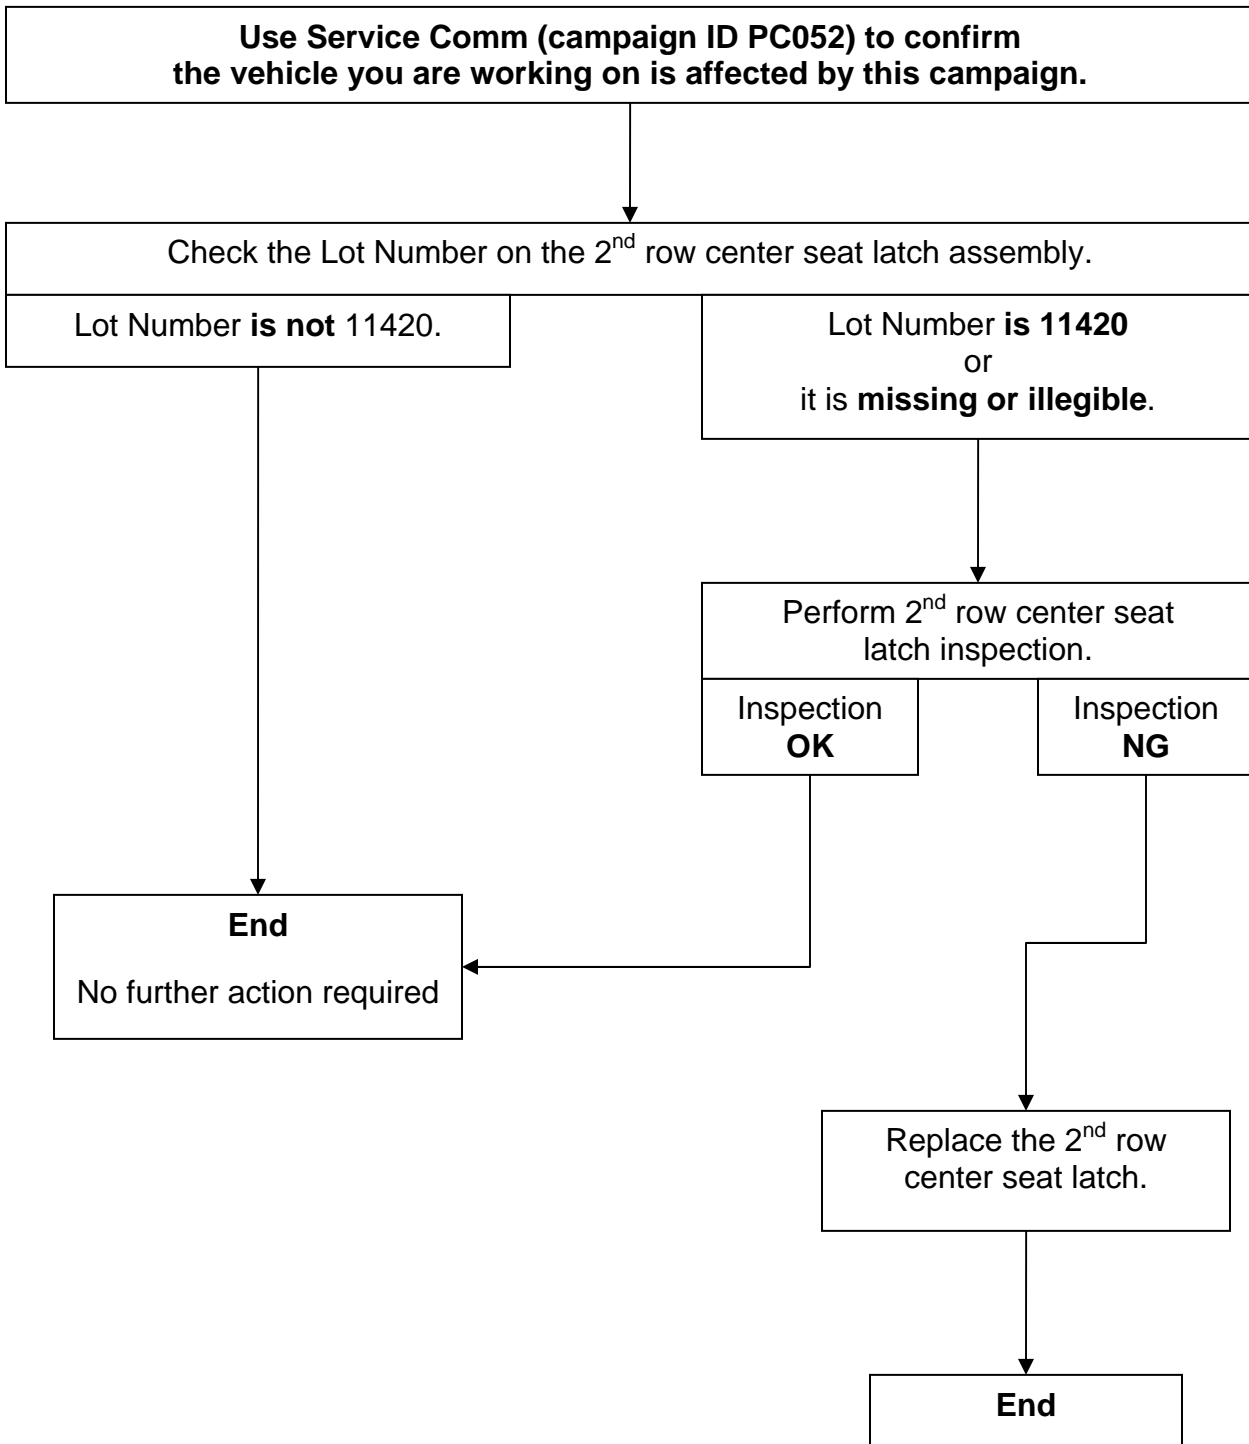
Use Service Comm (campaign ID PC052) to confirm the vehicle you are working on is affected by this campaign.

Check the Lot Number on the 2$^{nd}$ row center seat latch assembly.

Lot Number is not 11420.

Lot Number is 11420 or it is missing or illegible.

Perform 2$^{nd}$ row center seat latch inspection.

Inspection OK

Inspection NG

End

No further action required

Replace the 2$^{nd}$ row center seat latch.

End